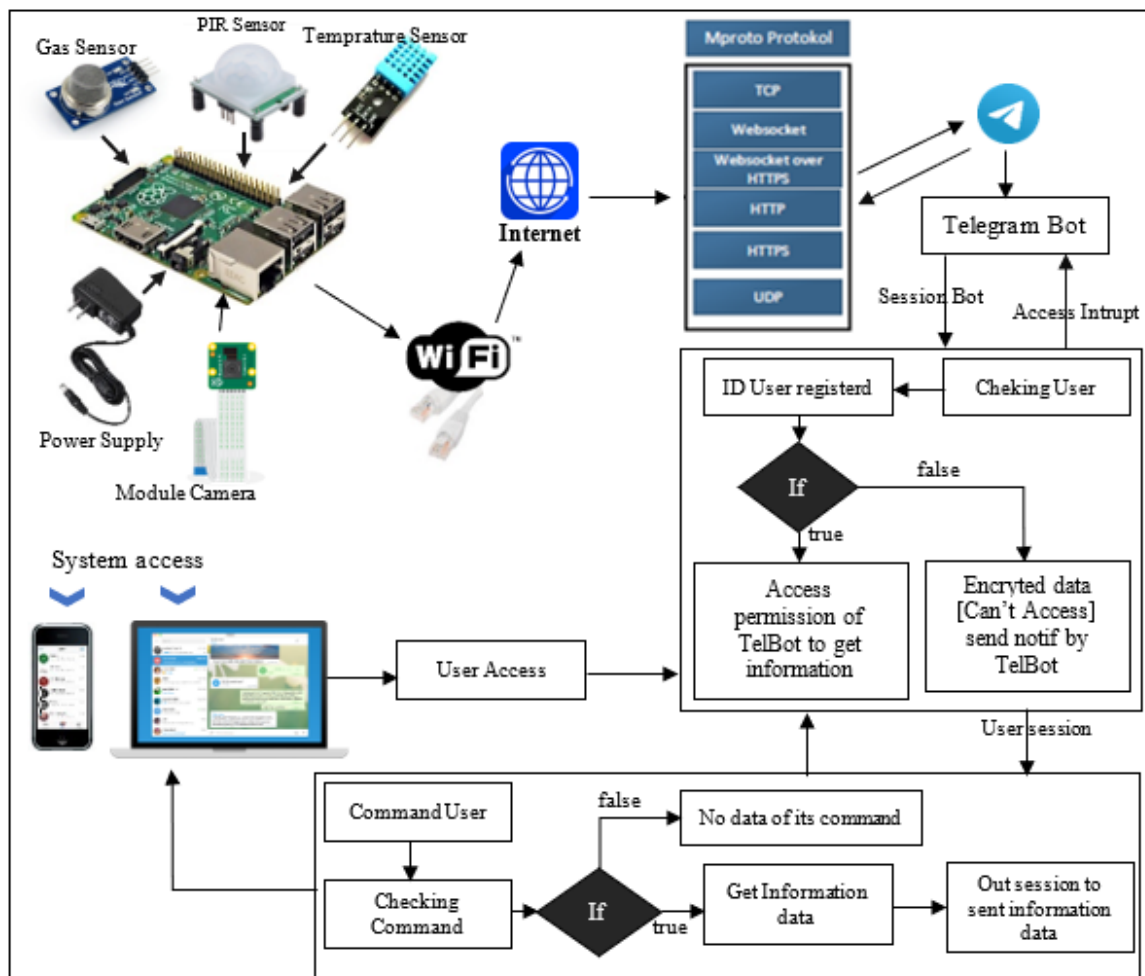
Gas Sensor

PIR Sensor

Temprature Sensor

Power Supply

Module Camera

Internet

Wi Fi

Mproto Protokol

TCP

Websocket

Websocket over HTTPS

HTTP

HTTPS

UDP

Telegram Bot

Session Bot

Access Intrupt

ID User registerd

Cheking User

If

false

true

Access permission of TelBot to get information

Encryted data [Can't Access] send notif by TelBot

System access

User Access

User session

Command User

false

No data of its command

Checking Command

If

true

Get Information data

Out session to sent information data